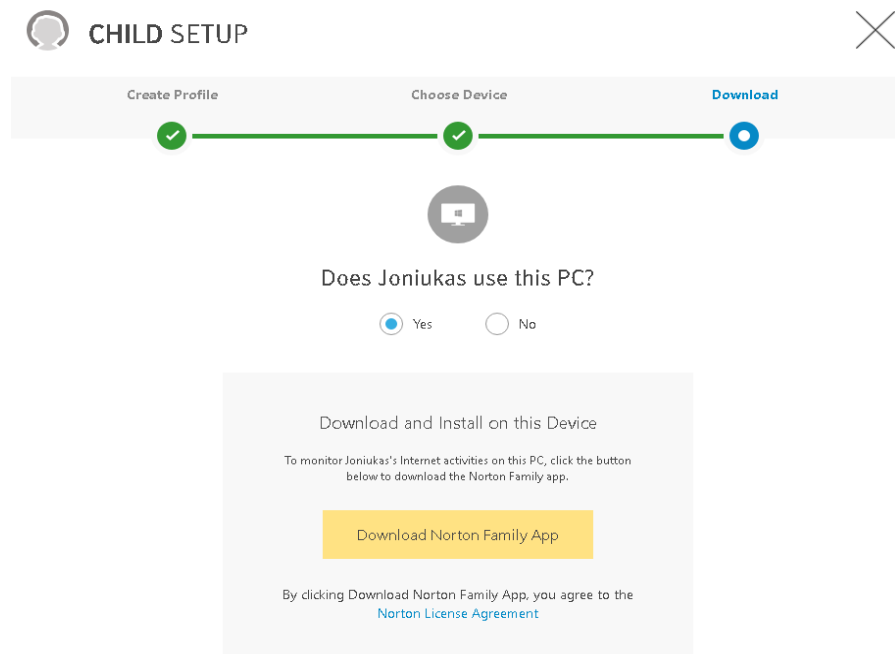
CHILD SETUP

Create Profile

Choose Device

Download

Does Joniukas use this PC?

Yes

No

Download and Install on this Device

To monitor Joniukas's Internet activities on this PC, click the button below to download the Norton Family app.

Download Norton Family App

By clicking Download Norton Family App, you agree to the Norton License Agreement